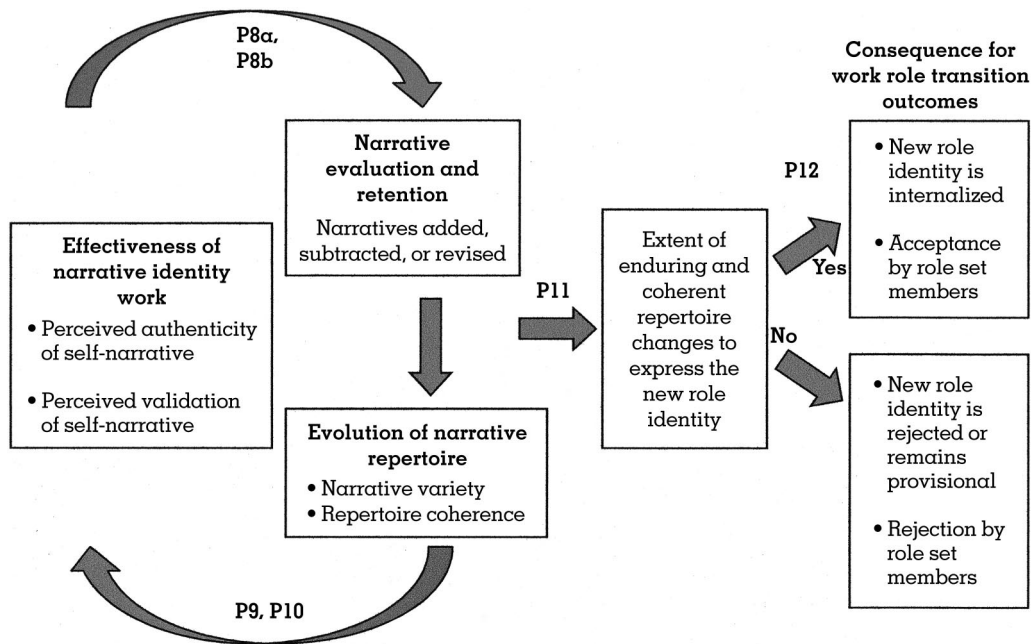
P8a, P8b

Narrative evaluation and retention

Narratives added, subtracted, or revised

Effectiveness of narrative identity work

• Perceived authenticity of self-narrative

• Perceived validation of self-narrative

Evolution of narrative repertoire

• Narrative variety
• Repertoire coherence

P9, P10

P11

Extent of enduring and coherent repertoire changes to express the new role identity

P12

Yes

No

Consequence for work role transition outcomes

• New role identity is internalized

• Acceptance by role set members

• New role identity is rejected or remains provisional

• Rejection by role set members